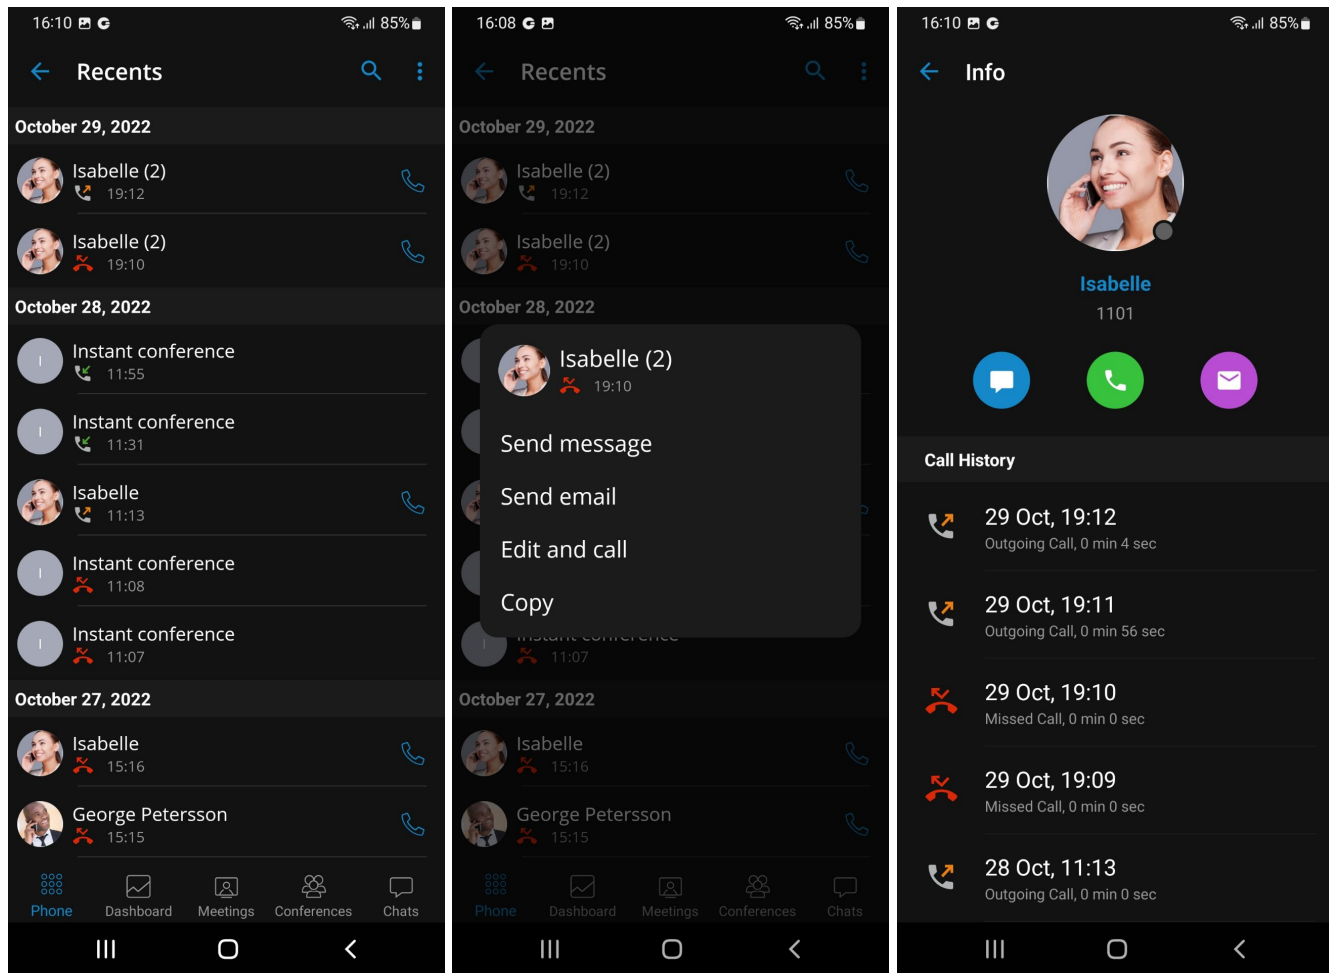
16:10 85%

Recents

October 29, 2022

Isabelle (2)
19:12

Isabelle (2)
19:10

October 28, 2022

I
Instant conference
11:55

I
Instant conference
11:31

Isabelle
11:13

I
Instant conference
11:08

I
Instant conference
11:07

October 27, 2022

Isabelle
15:16

George Petersson
15:15

Phone Dashboard Meetings Conferences Chats

16:08 85%

Recents

October 29, 2022

Isabelle (2)
19:12

Isabelle (2)
19:10

October 28, 2022

Isabelle (2)
19:10

Send message

Send email

Edit and call

Copy

11:07

October 27, 2022

Isabelle
15:16

George Petersson
15:15

Phone Dashboard Meetings Conferences Chats

16:10 85%

Info

Isabelle
1101

Call History

29 Oct, 19:12
Outgoing Call, 0 min 4 sec

29 Oct, 19:11
Outgoing Call, 0 min 56 sec

29 Oct, 19:10
Missed Call, 0 min 0 sec

29 Oct, 19:09
Missed Call, 0 min 0 sec

28 Oct, 11:13
Outgoing Call, 0 min 0 sec